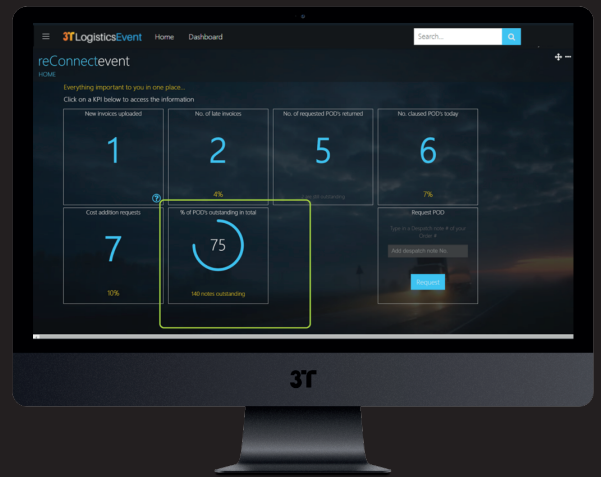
3T LogisticsEvent Home Dashboard

Search...

reConnectevent

HOME

Everything important to you in one place...

Click on a KPI below to access the information

New invoices uploaded

1

No. of late invoices

2

4%

No. of requested POD's returned

5

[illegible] outstanding

No. claused POD's today

6

7%

Cost addition requests

7

10%

% of POD's outstanding in total

75

140 notes outstanding

Request POD

Type in a Despatch note # or your Order #

Add despatch note No.

Request

3T